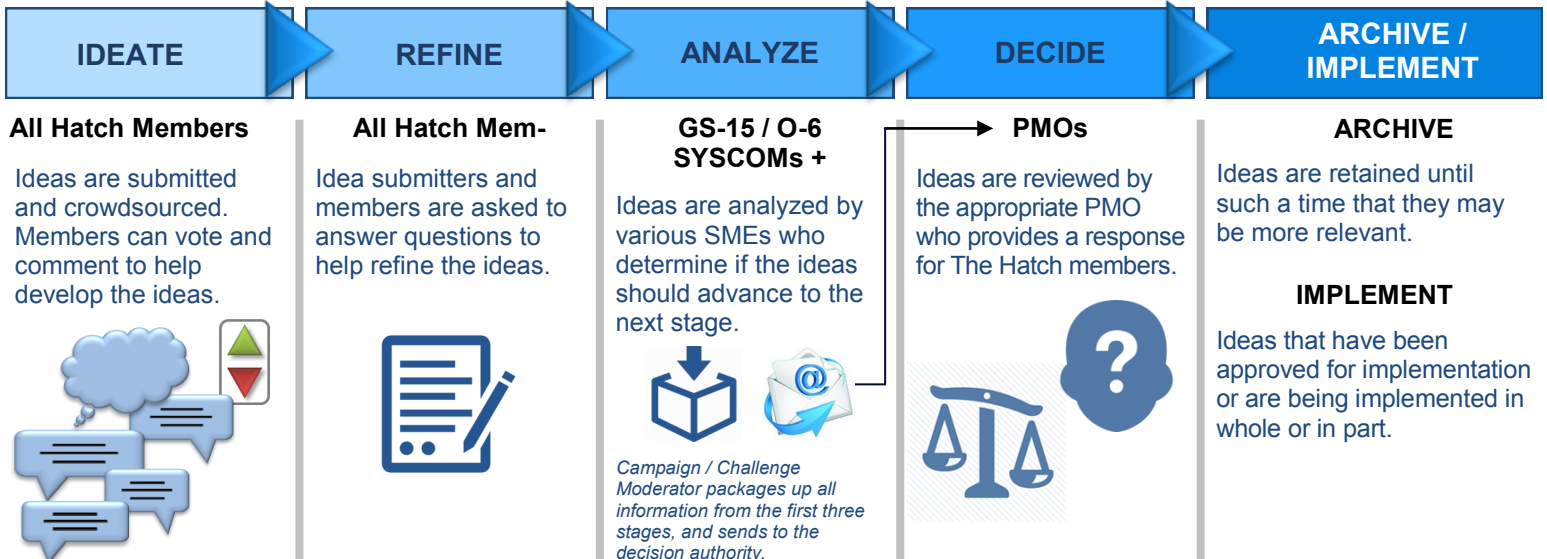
IDEATE

REFINE

ANALYZE

DECIDE

ARCHIVE / IMPLEMENT

All Hatch Members

Ideas are submitted and crowdsourced. Members can vote and comment to help develop the ideas.

All Hatch Mem-

Idea submitters and members are asked to answer questions to help refine the ideas.

GS-15 / O-6 SYSCOMs +

Ideas are analyzed by various SMEs who determine if the ideas should advance to the next stage.

@

Campaign / Challenge Moderator packages up all information from the first three stages, and sends to the decision authority.

PMOs

Ideas are reviewed by the appropriate PMO who provides a response for The Hatch members.

?

ARCHIVE

Ideas are retained until such a time that they may be more relevant.

IMPLEMENT

Ideas that have been approved for implementation or are being implemented in whole or in part.